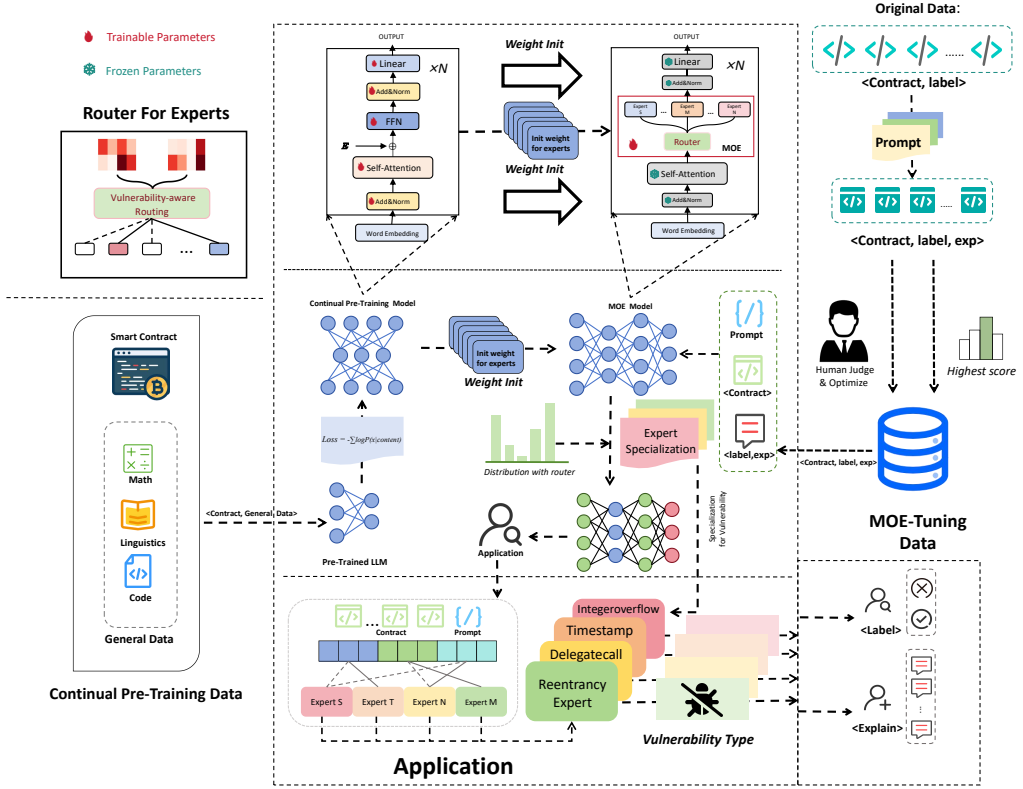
Trainable Parameters

Frozen Parameters

Router For Experts

Vulnerability-aware Routing

...

OUTPUT

Linear

$\times N$

Add&Norm

FFN

$E$

Self-Attention

Add&Norm

Word Embedding

Weight Init

Init weight for experts

Weight Init

OUTPUT

Linear

$\times N$

Add&Norm

Expert S

Expert M

Expert N

Router

MOE

Self-Attention

Add&Norm

Word Embedding

Original Data:

......

<Contract, label>

Prompt

......

<Contract, label, exp>

Human Judge & Optimize

Highest score

Continual Pre-Training Model

Init weight for experts

Weight Init

MOE Model

Prompt

<Contract>

<label,exp>

<Contract, label, exp>

MOE-Tuning Data

$Loss = -\sum logP(x|content)$

Distribution with router

Expert Specialization

Specialization for Vulnerability

Smart Contract

Math

Linguistics

Code

General Data

Continual Pre-Training Data

<Contract, General_Data>

Pre-Trained LLM

Application

...

Contract

Prompt

Expert S

Expert T

Expert N

Expert M

Integeroverflow

Timestamp

Delegatecall

Reentrancy Expert

Vulnerability Type

<Label>

<Explain>

Application